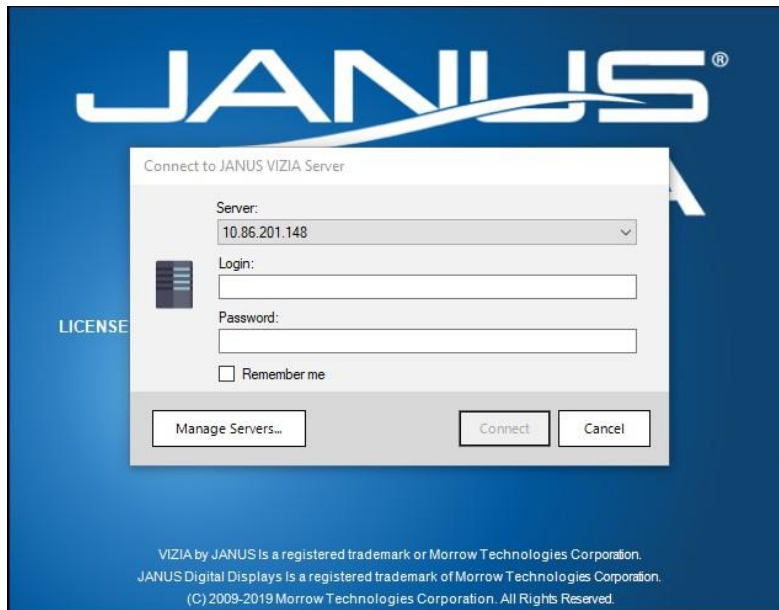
JANUS®

Connect to JANUS VIZIA Server

Server:

10.86.201.148

Login:

Password:

Remember me

Manage Servers...

Connect

Cancel

LICENSE

VIZIA by JANUS Is a registered trademark or Morrow Technologies Corporation.
JANUS Digital Displays Is a registered trademark of Morrow Technologies Corporation.
(C) 2009-2019 Morrow Technologies Corporation. All Rights Reserved.